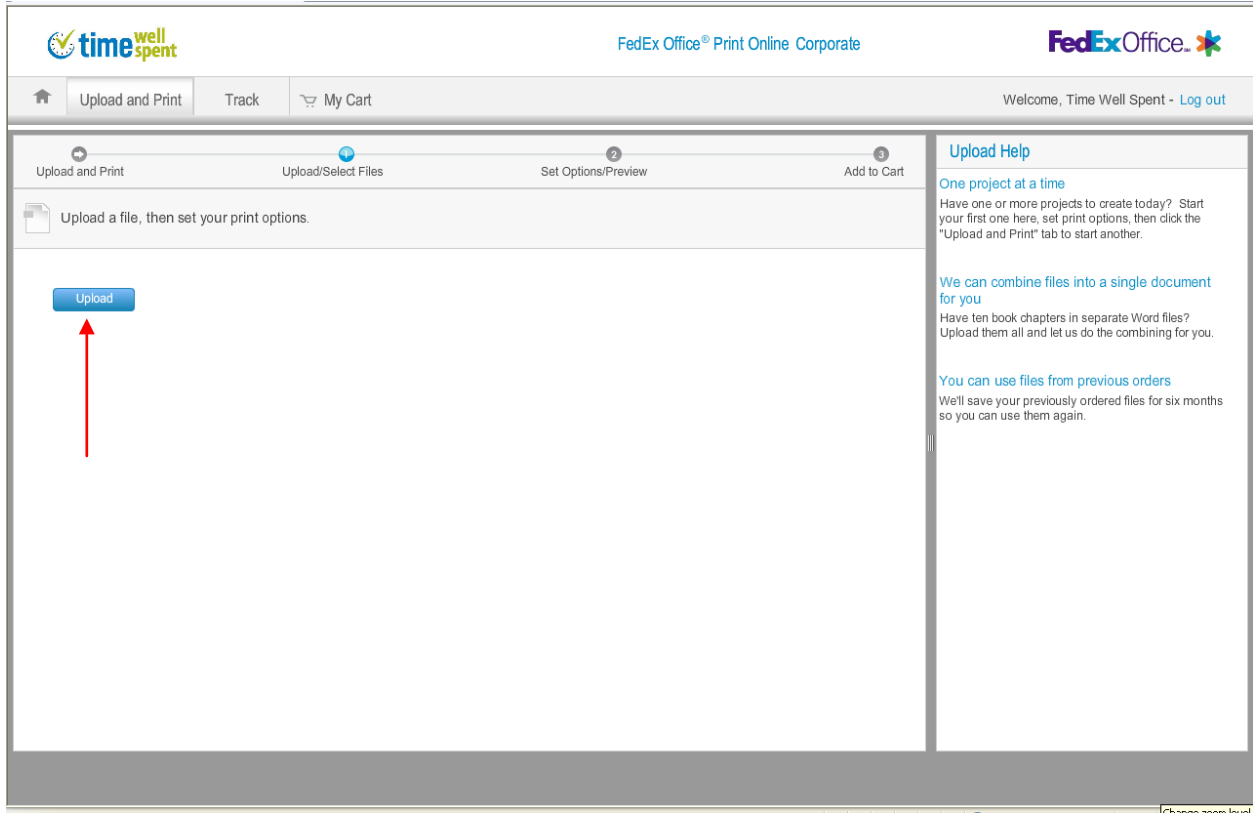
time well spent

FedEx Office® Print Online Corporate

FedEx Office.

Upload and Print
Track
My Cart

Welcome, Time Well Spent - Log out

Upload and Print
Upload/Select Files
2 Set Options/Preview
3 Add to Cart

Upload a file, then set your print options.

Upload

Upload Help

One project at a time
Have one or more projects to create today? Start your first one here, set print options, then click the "Upload and Print" tab to start another.

We can combine files into a single document for you
Have ten book chapters in separate Word files? Upload them all and let us do the combining for you.

You can use files from previous orders
We'll save your previously ordered files for six months so you can use them again.

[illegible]